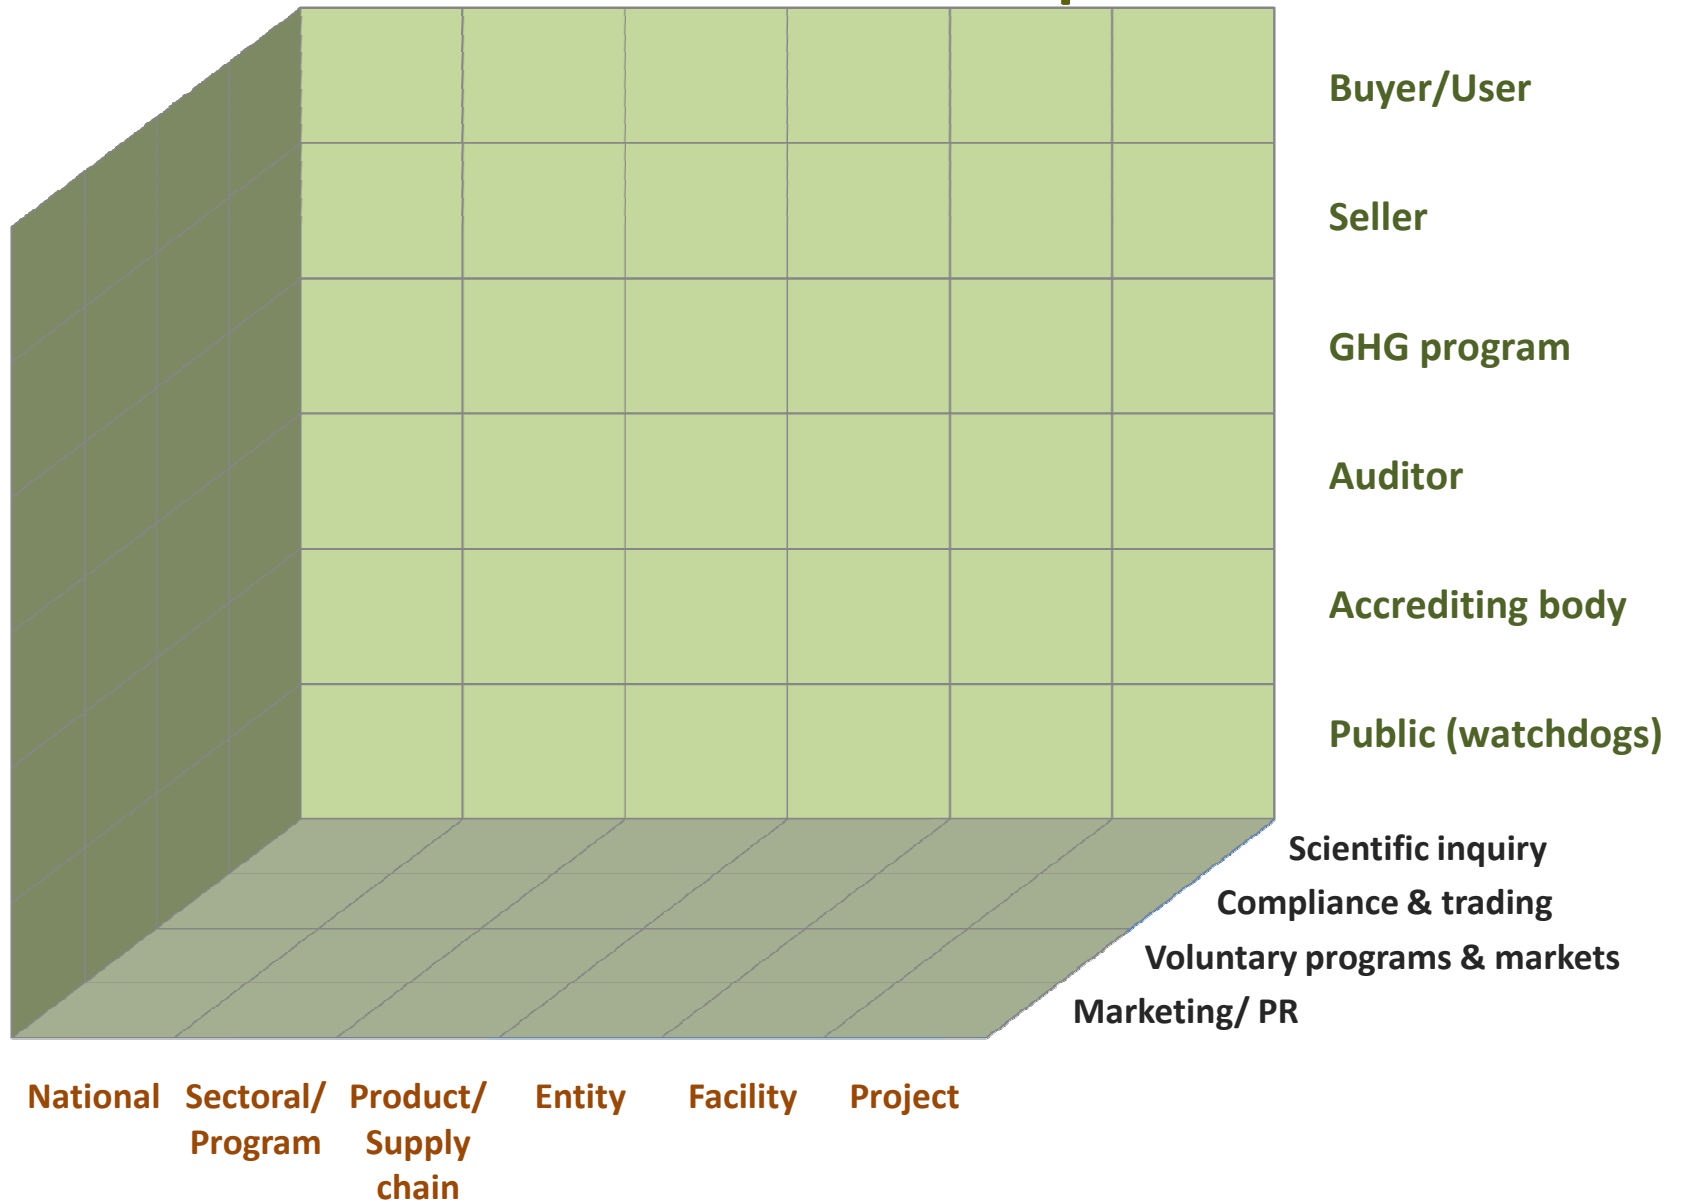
Buyer/User

Seller

GHG program

Auditor

Accrediting body

Public (watchdogs)

Scientific inquiry

Compliance & trading

Voluntary programs & markets

Marketing/ PR

National

Sectoral/ Program

Product/ Supply chain

Entity

Facility

Project